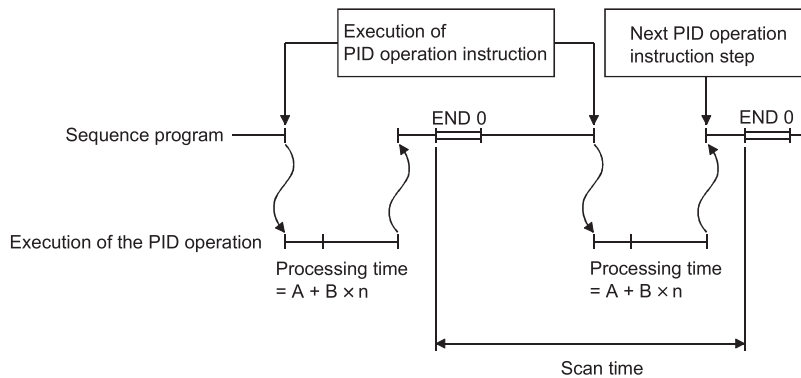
Execution of PID operation instruction

Next PID operation instruction step

Sequence program

END 0

END 0

Execution of the PID operation

Processing time = A + B × n

Processing time = A + B × n

Scan time